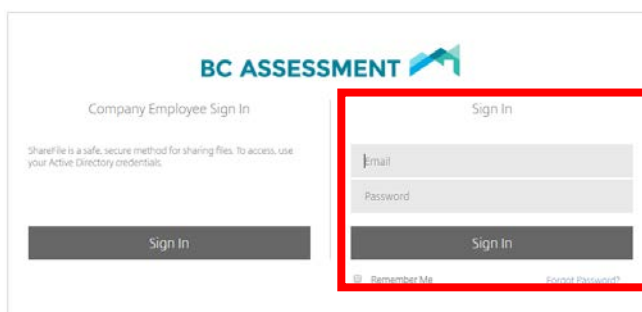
BC ASSESSMENT

Company Employee Sign In

ShareFile is a safe, secure method for sharing files. To access, use your Active Directory credentials.

Sign In

Sign In

Email

Password

Sign In

Remember Me

Forgot Password?